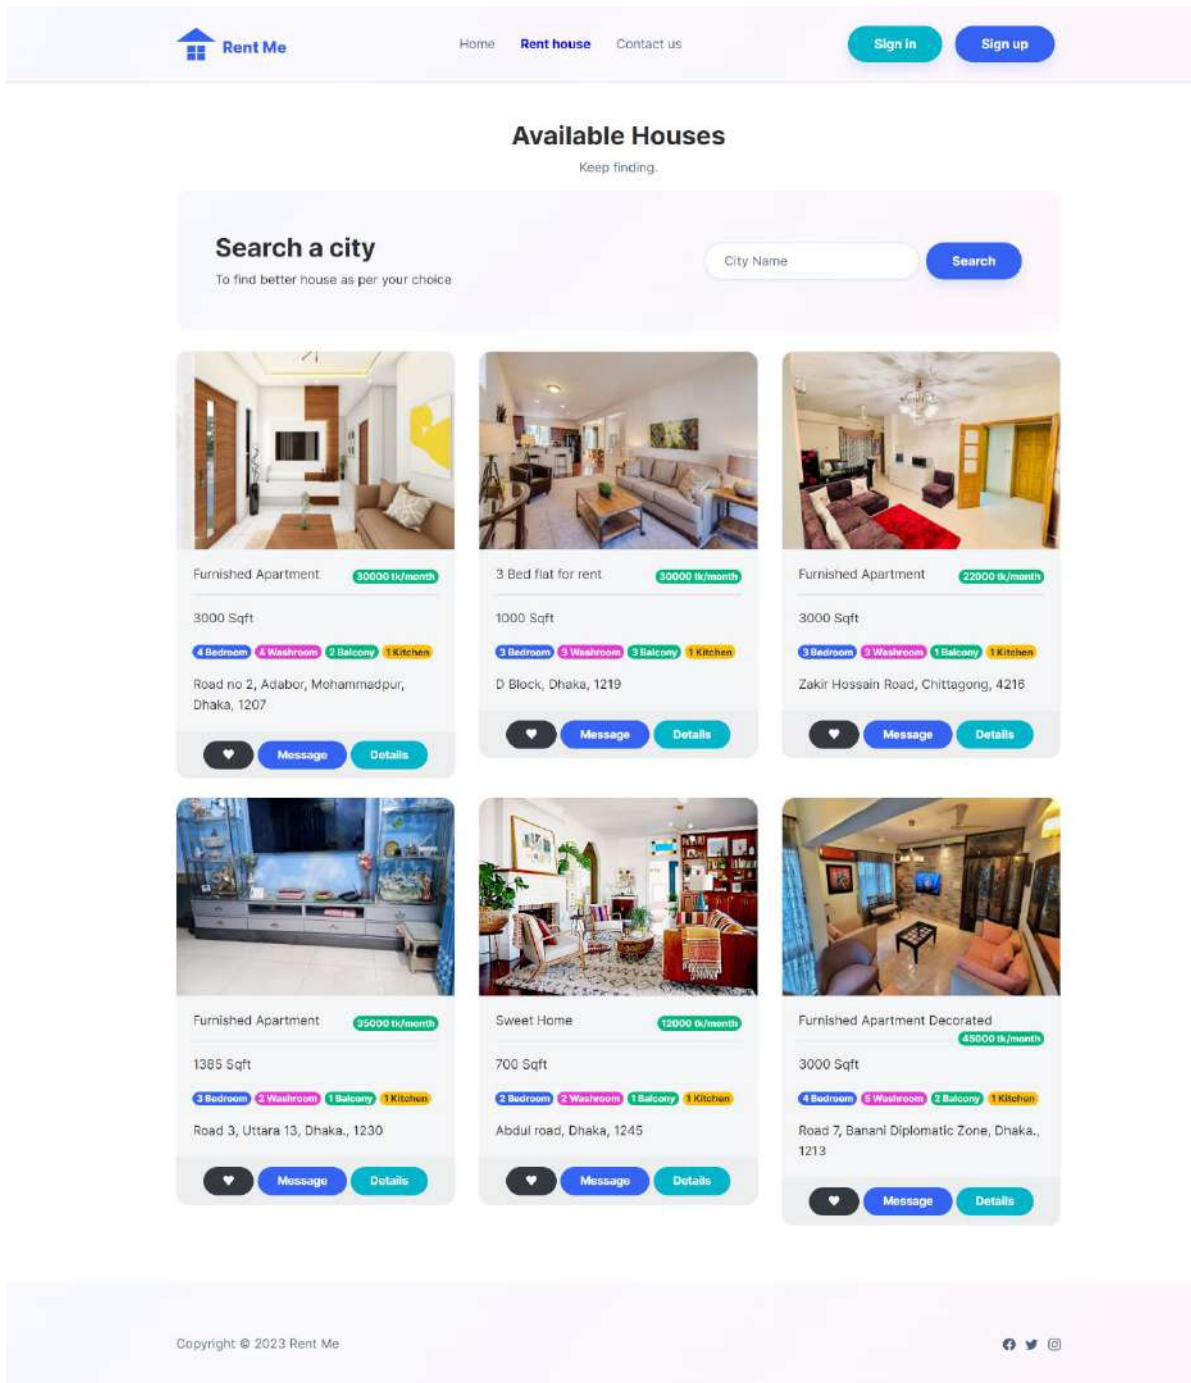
Rent Me

Home Rent house Contact us

Sign in Sign up

Available Houses

Keep finding.

Search a city

To find better house as per your choice

City Name

Search

Furnished Apartment 30000 tk/month

3000 Sqft

4 Bedroom 4 Washroom 2 Balcony 1 Kitchen

Road no 2, Adabor, Mohammadpur, Dhaka, 1207

Message Details

3 Bed flat for rent 30000 tk/month

1000 Sqft

3 Bedroom 3 Washroom 3 Balcony 1 Kitchen

D Block, Dhaka, 1219

Message Details

Furnished Apartment 22000 tk/month

3000 Sqft

3 Bedroom 3 Washroom 1 Balcony 1 Kitchen

Zakir Hossain Road, Chittagong, 4216

Message Details

Furnished Apartment 35000 tk/month

1385 Sqft

3 Bedroom 3 Washroom 1 Balcony 1 Kitchen

Road 3, Uttara 13, Dhaka., 1230

Message Details

Sweet Home 12000 tk/month

700 Sqft

2 Bedroom 2 Washroom 1 Balcony 1 Kitchen

Abdul road, Dhaka, 1245

Message Details

Furnished Apartment Decorated 45000 tk/month

3000 Sqft

4 Bedroom 5 Washroom 2 Balcony 1 Kitchen

Road 7, Banani Diplomatic Zone, Dhaka., 1213

Message Details

Copyright © 2023 Rent Me